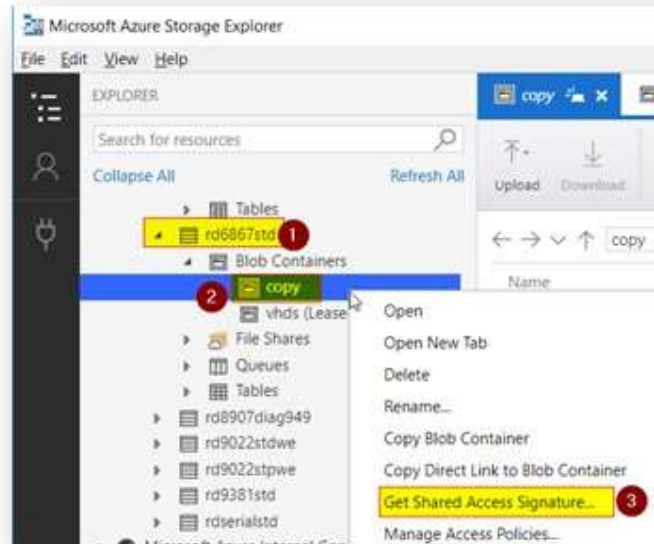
Microsoft Azure Storage Explorer

File Edit View Help

EXPLORER

Search for resources

Collapse All

Refresh All

Tables

rd6867std 1

Blob Containers

2 copy

vhds (Lease

File Shares

Queues

Tables

rd8907diag949

rd9022stdwe

rd9022stpwe

rd9381std

rdserialstd

copy

Upload

Download

copy

Name

Open

Open New Tab

Delete

Rename...

Copy Blob Container

Copy Direct Link to Blob Container

Get Shared Access Signature... 3

Manage Access Policies...